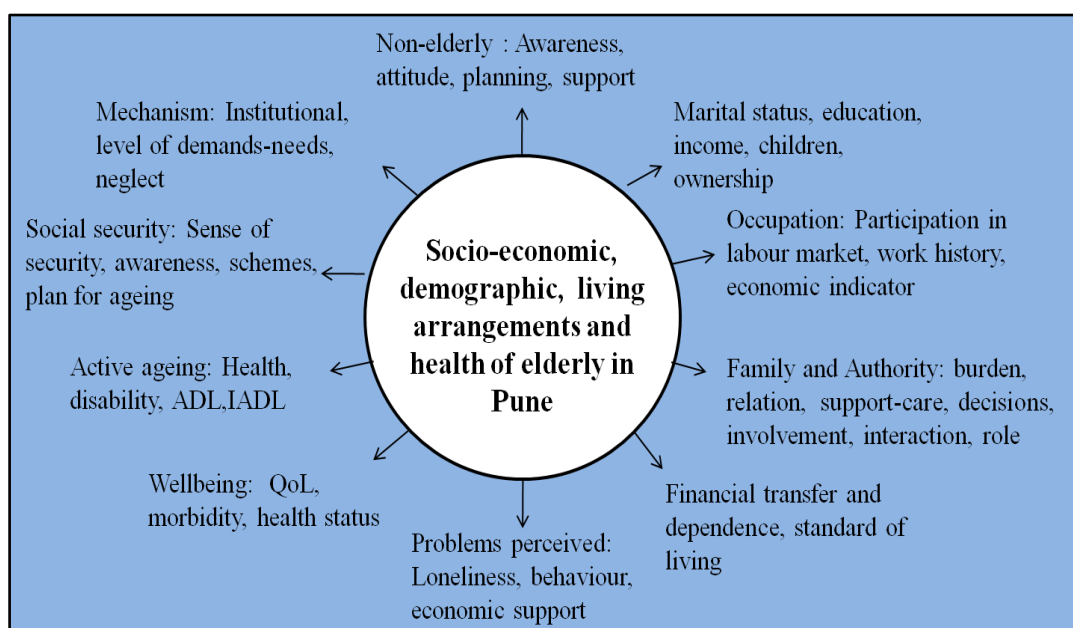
Non-elderly : Awareness, attitude, planning, support

Mechanism: Institutional, level of demands-needs, neglect

Marital status, education, income, children, ownership

Social security: Sense of security, awareness, schemes, plan for ageing

Socio-economic, demographic, living arrangements and health of elderly in Pune

Occupation: Participation in labour market, work history, economic indicator

Active ageing: Health, disability, ADL,IADL

Family and Authority: burden, relation, support-care, decisions, involvement, interaction, role

Wellbeing: QoL, morbidity, health status

Financial transfer and dependence, standard of living

Problems perceived: Loneliness, behaviour, economic support